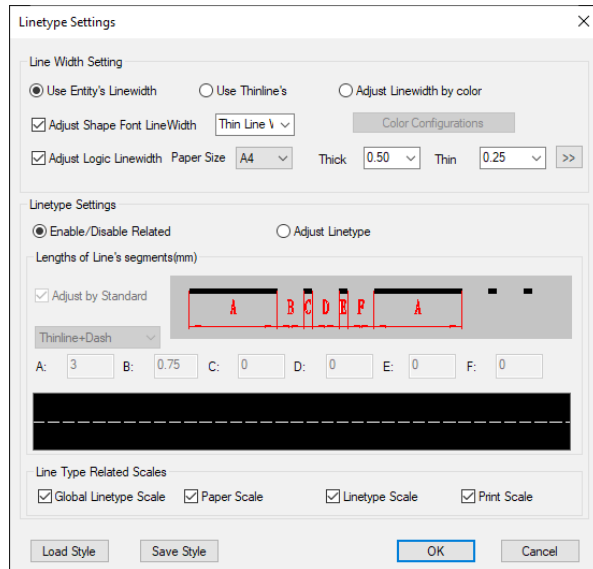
Linetype Settings

Line Width Setting

Use Entity's Linewidth
Use Thinline's
Adjust Linewidth by color

Adjust Shape Font LineWidth
Thin Line W
Color Configurations

Adjust Logic Linewidth
Paper Size
A4
Thick
0.50
Thin
0.25
>>

Linetype Settings

Enable/Disable Related
Adjust Linetype

Lengths of Line's segments(mm)

Adjust by Standard

A B C D E F A

Thinline+Dash

A: 3
B: 0.75
C: 0
D: 0
E: 0
F: 0

Line Type Related Scales

Global Linetype Scale
Paper Scale
Linetype Scale
Print Scale

Load Style
Save Style
OK
Cancel